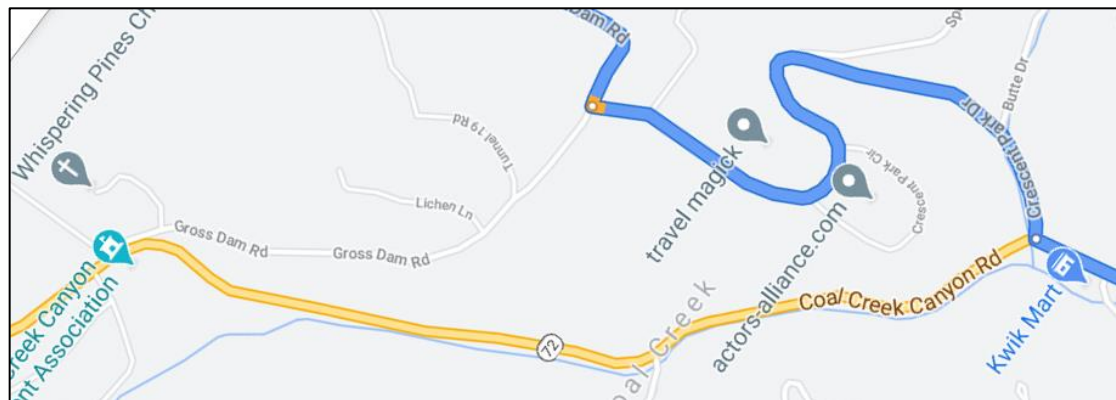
Dam Rd
Whispering Pines Ch
Tunnel 19 Rd
Lichen Ln
travel magick
Crescent Park Cir
Crescent Park Dr
Butte Dr
Gross Dam Rd
Gross Dam Rd
Creek Canyon
nt Association
actors-alliance.com
Coal Creek Canyon Rd
72
Coal Creek
Kwik Mart